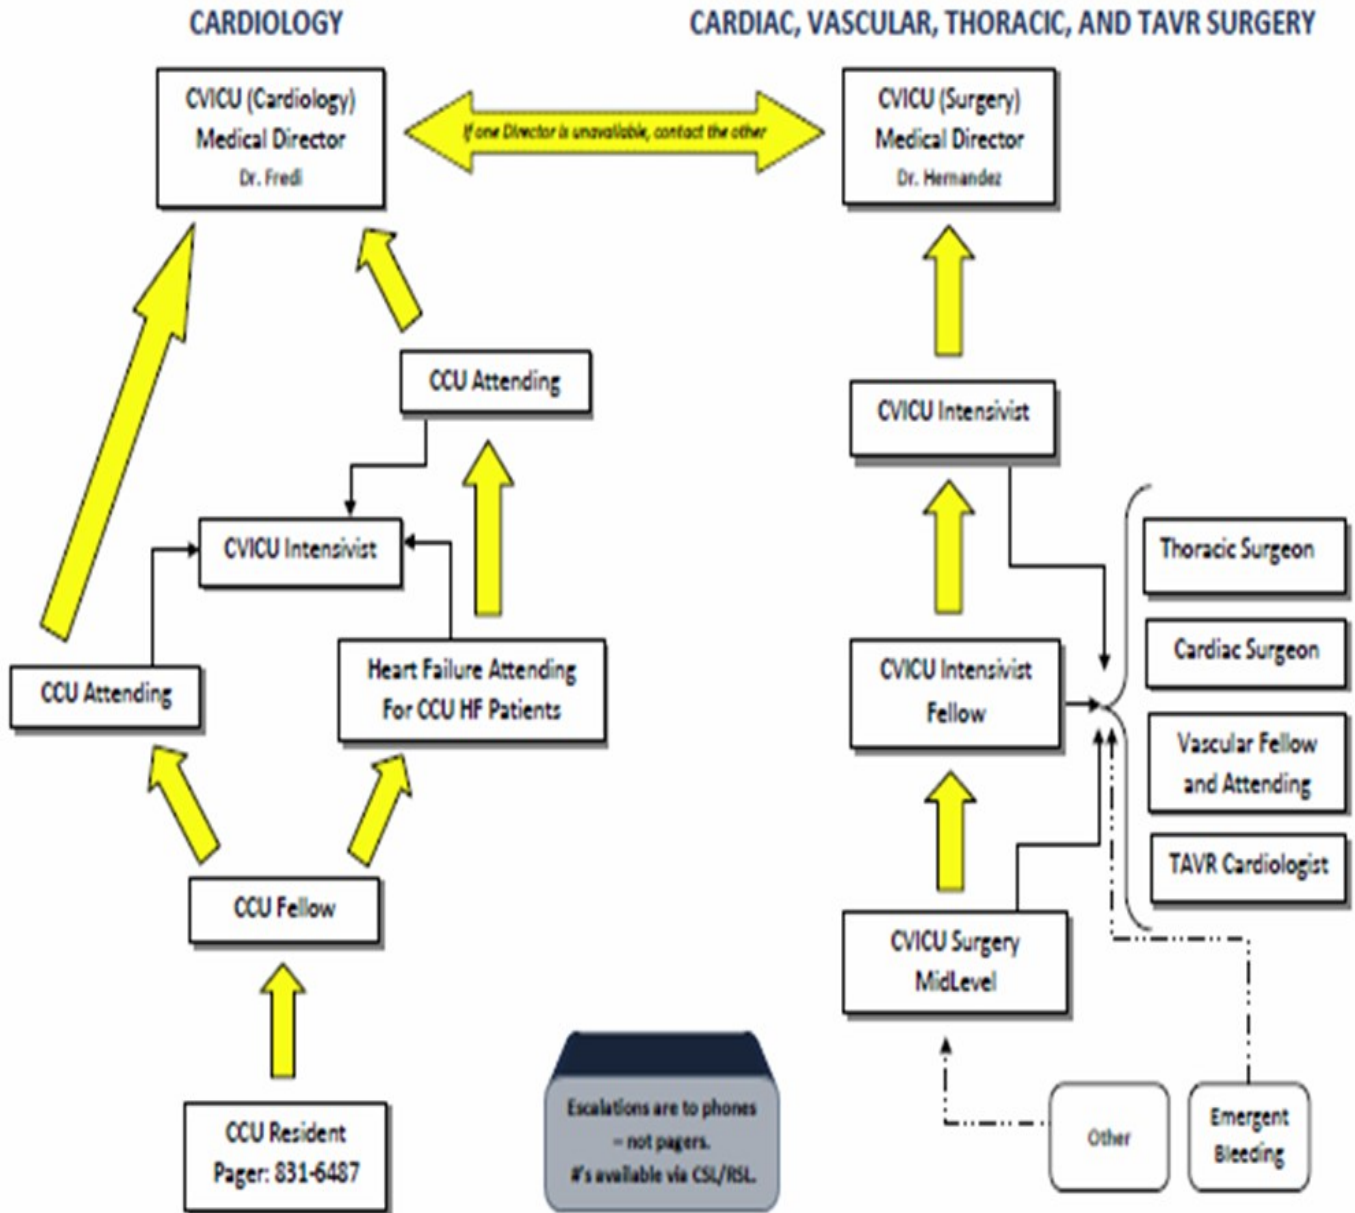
CARDIOLOGY

CARDIAC, VASCULAR, THORACIC, AND TAVR SURGERY

CVICU (Cardiology)
Medical Director
Dr. Fredi

If one Director is unavailable, contact the other

CVICU (Surgery)
Medical Director
Dr. Hernandez

CCU Attending

CVICU Intensivist

CVICU Intensivist

Thoracic Surgeon

Cardiac Surgeon

Vascular Fellow and Attending

TAVR Cardiologist

CCU Attending

Heart Failure Attending
For CCU HF Patients

CVICU Intensivist
Fellow

CCU Fellow

CVICU Surgery
MidLevel

CCU Resident
Pager: 831-6487

Escalations are to phones – not pagers.
#'s available via CSL/RSL.

Other

Emergent Bleeding